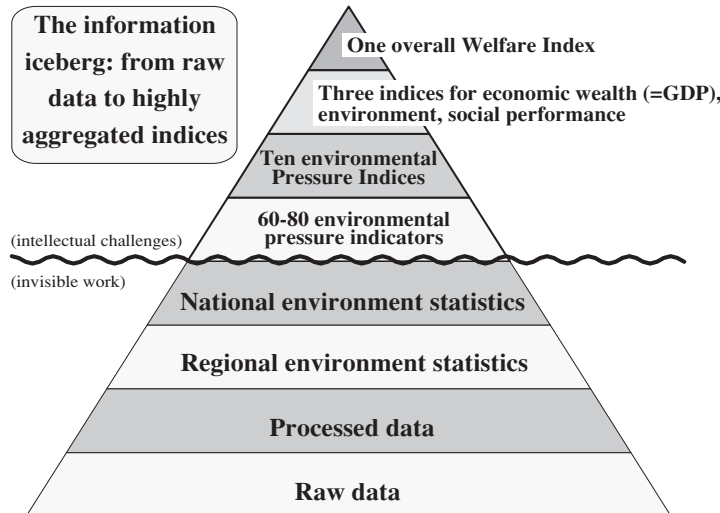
The information iceberg: from raw data to highly aggregated indices

One overall Welfare Index

Three indices for economic wealth (=GDP), environment, social performance

Ten environmental Pressure Indices

60-80 environmental pressure indicators

(intellectual challenges)

(invisible work)

National environment statistics

Regional environment statistics

Processed data

Raw data